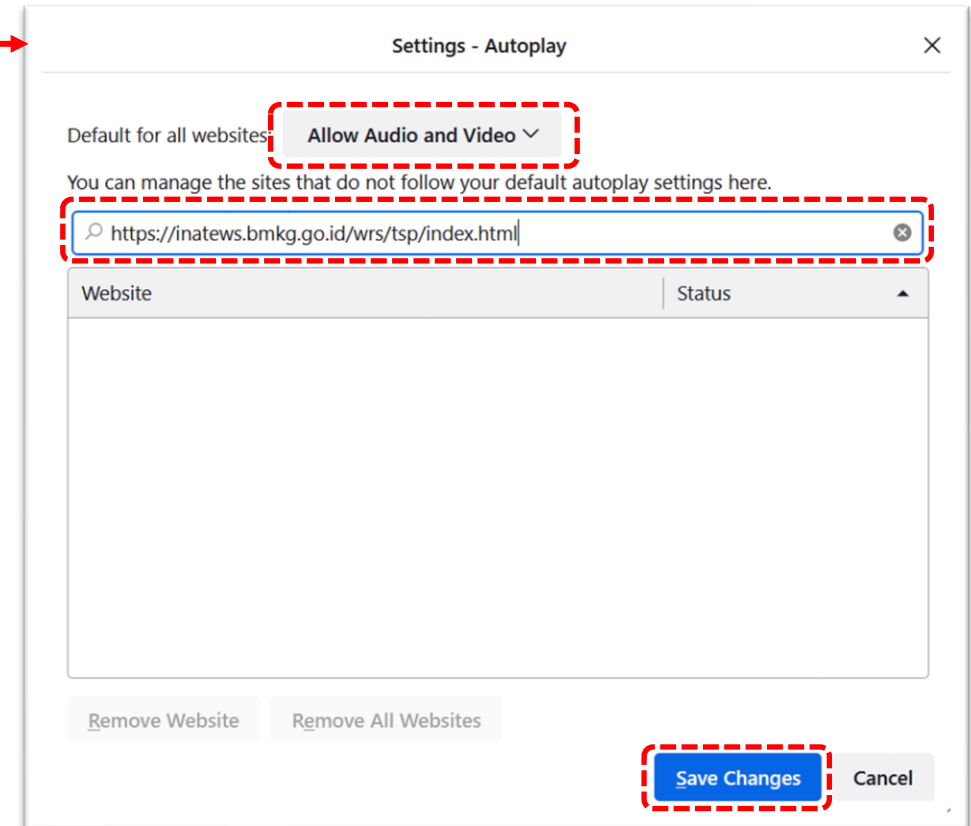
Settings - Autoplay

Default for all websites: Allow Audio and Video

You can manage the sites that do not follow your default autoplay settings here.

https://inatews.bmkg.go.id/wrs/tsp/index.html

| Website | Status |
|---|---|

Remove Website Remove All Websites

Save Changes Cancel